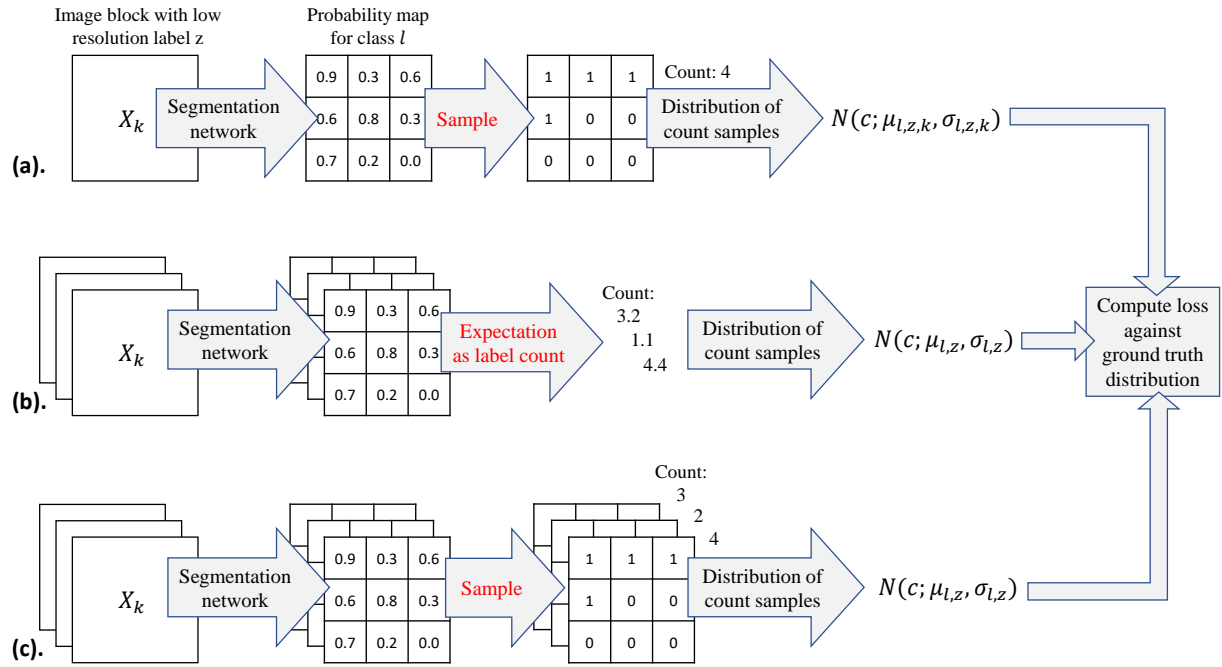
Image block with low resolution label z

Probability map for class $l$

(a).

$X_k$

Segmentation network

| 0.9 | 0.3 | 0.6 |
|---|---|---|
| 0.6 | 0.8 | 0.3 |
| 0.7 | 0.2 | 0.0 |

Sample

| 1 | 1 | 1 |
|---|---|---|
| 1 | 0 | 0 |
| 0 | 0 | 0 |

Count: 4

Distribution of count samples

$N(c; \mu_{l,z,k}, \sigma_{l,z,k})$

(b).

$X_k$

Segmentation network

| 0.9 | 0.3 | 0.6 |
|---|---|---|
| 0.6 | 0.8 | 0.3 |
| 0.7 | 0.2 | 0.0 |

Expectation as label count

Count:
3.2
1.1
4.4

Distribution of count samples

$N(c; \mu_{l,z}, \sigma_{l,z})$

Compute loss against ground truth distribution

(c).

$X_k$

Segmentation network

| 0.9 | 0.3 | 0.6 |
|---|---|---|
| 0.6 | 0.8 | 0.3 |
| 0.7 | 0.2 | 0.0 |

Sample

| 1 | 1 | 1 |
|---|---|---|
| 1 | 0 | 0 |
| 0 | 0 | 0 |

Count:
3
2
4

Distribution of count samples

$N(c; \mu_{l,z}, \sigma_{l,z})$